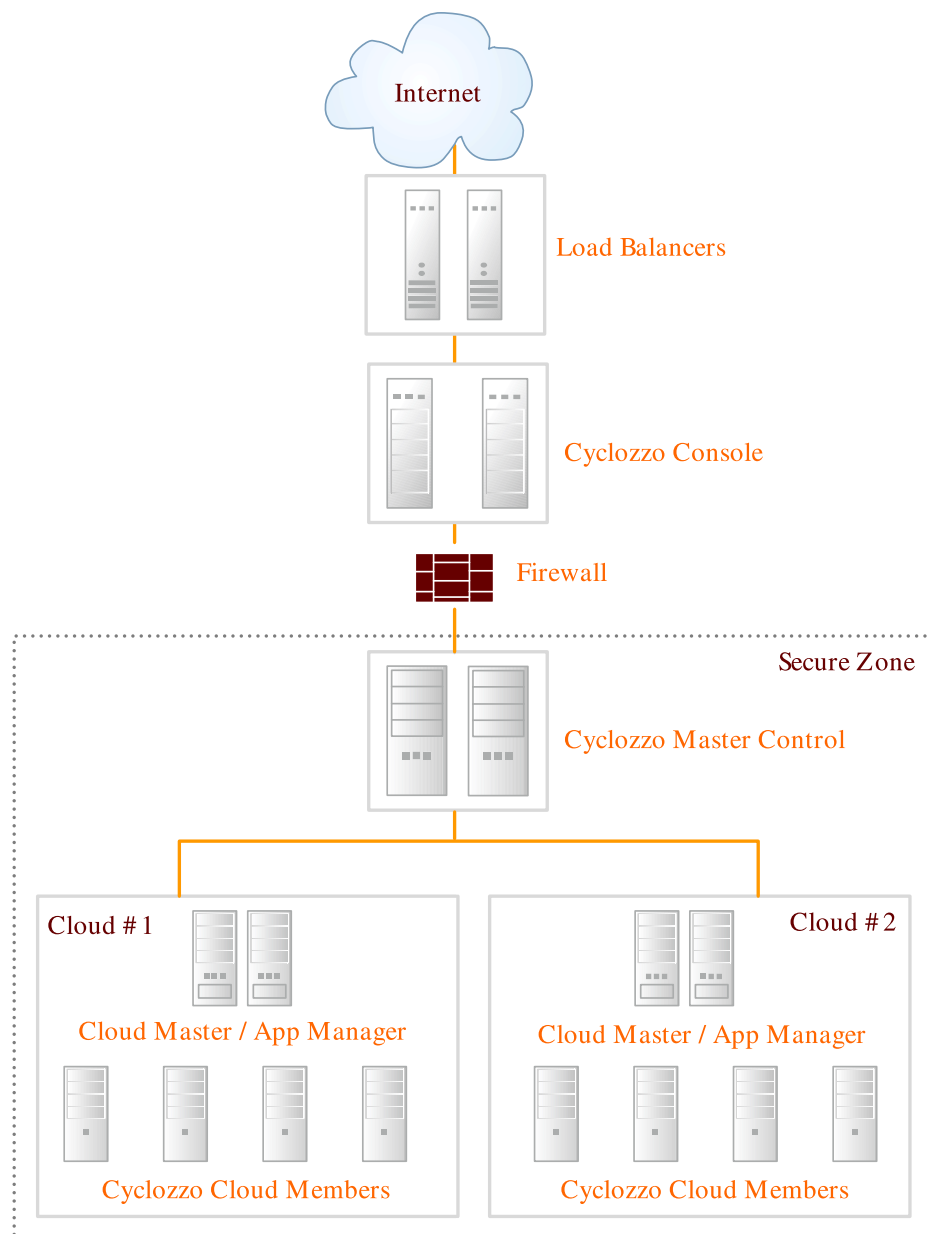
Internet

Load Balancers

Cyclozzo Console

Firewall

Secure Zone

Cyclozzo Master Control

Cloud # 1

Cloud Master / App Manager

Cyclozzo Cloud Members

Cloud # 2

Cloud Master / App Manager

Cyclozzo Cloud Members